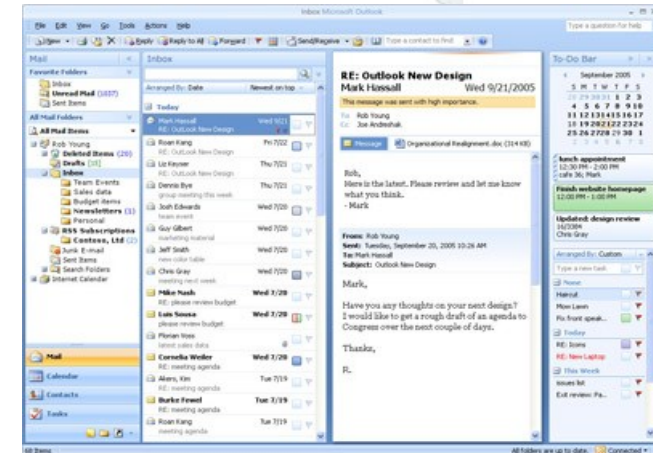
Inbox - Microsoft Outlook

File Edit View Go Tools Actions Help

Type a question for help

New Reply Reply to All Forward Send/Receive Type a contact to find

Mail

Favorite Folders

Inbox

Unread Mail (1037)

Sent Items

All Mail Folders

All Mail Items

Rob Young

Deleted Items (20)

Drafts [15]

Inbox

Team Events

Sales data

Budget items

Newsletters (1)

Personal

RSS Subscriptions

Contoso, Ltd (2)

Junk E-mail

Sent Items

Search Folders

Internet Calendar

Mail

Calendar

Contacts

Tasks

Inbox

Arranged By: Date Newest on top

Today

Mark Hassall Wed 9/21

RE: Outlook New Design

Roan Kang Fri 7/22

RE: Outlook New Design

Liz Keyser Thu 7/21

RE: Outlook New Design

Dennis Bye Thu 7/21

group meeting this week

Josh Edwards Wed 7/20

team event

Guy Gilbert Wed 7/20

marketing material

Jeff Smith Wed 7/20

new color table

Chris Gray Wed 7/20

meeting next week

Mike Nash Wed 7/20

RE: please review budget

Luis Sousa Wed 7/20

please review budget

Florian Voss Wed 7/20

latest sales data

Cornelia Weiler Wed 7/20

RE: meeting agenda

Alvaro, Kim Tue 7/19

RE: meeting agenda

Burke Fewel Tue 7/19

RE: meeting agenda

Roan Kang Tue 7/19

meeting agenda

RE: Outlook New Design

Mark Hassall Wed 9/21/2005

This message was sent with high importance.

To: Rob Young

Cc: Joe Andreshak

Message Organizational Realignment.doc (314 KB)

Rob,

Here is the latest. Please review and let me know what you think.

- Mark

From: Rob Young

Sent: Tuesday, September 20, 2005 10:26 AM

To: Mark Hassall

Subject: Outlook New Design

Mark,

Have you any thoughts on your next design? I would like to get a rough draft of an agenda to Congress over the next couple of days.

Thanks,

R.

To-Do Bar

September 2005

S M T W T F S

lunch appointment

12:30 PM - 2:00 PM

cafe 36; Mark

Finish website homepage

12:00 PM - 1:00 PM

Updated: design review

Chris Gray

Arranged By: Custom

Type a new task

None

Haircut

Mow Lawn

Fix front speak...

Today

RE: Icons

RE: New Laptop

This Week

issues list

Exit review: Pa...

48 Items

All folders are up to date. Connected